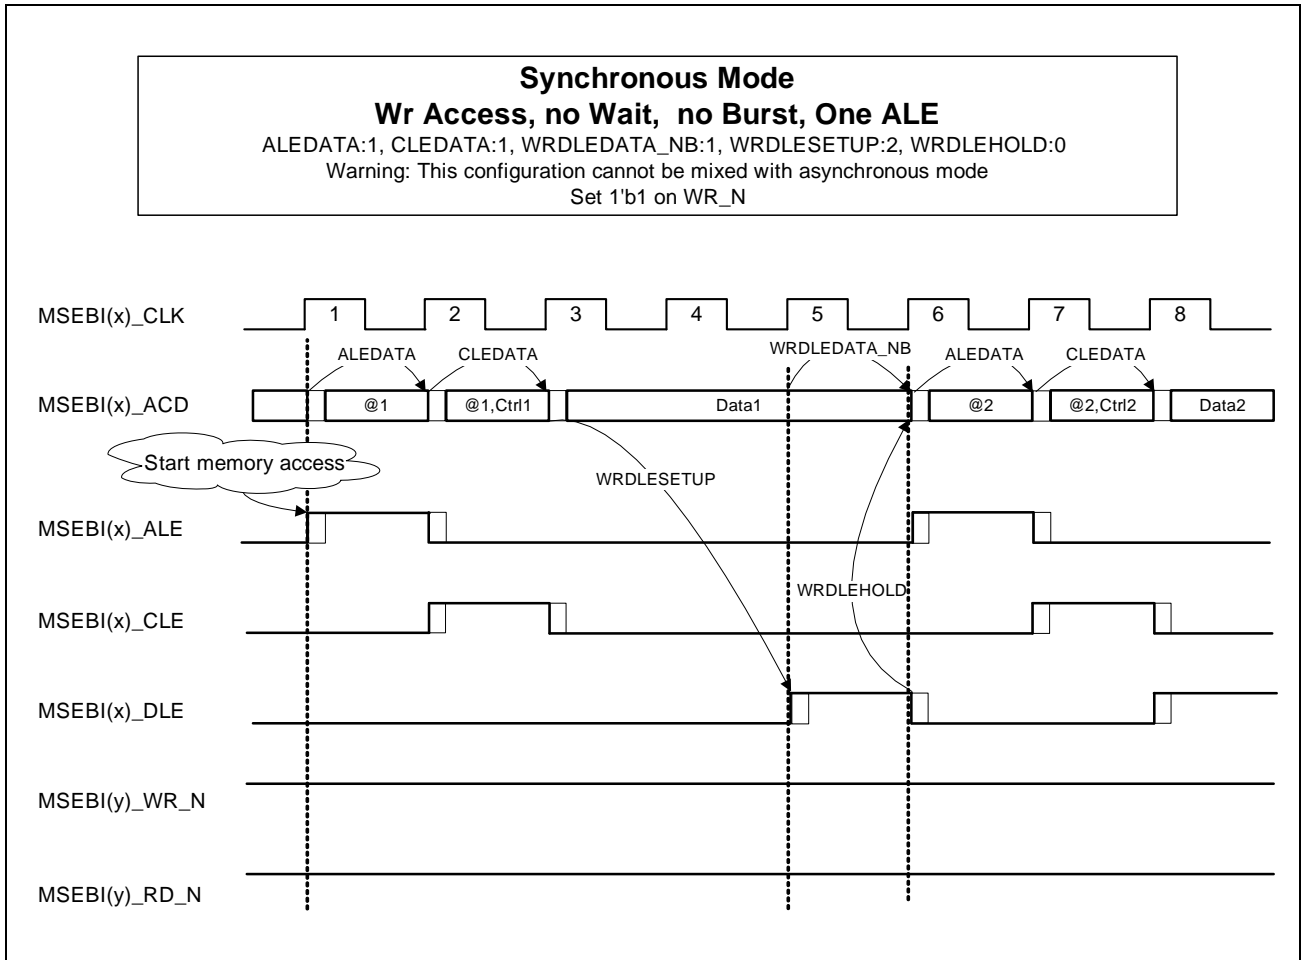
**Synchronous Mode**
**Wr Access, no Wait, no Burst, One ALE**
ALEDATA:1, CLEDATA:1, WRDLEDATA_NB:1, WRDLESETUP:2, WRDLEHOLD:0
Warning: This configuration cannot be mixed with asynchronous mode
Set 1'b1 on WR_N

MSEBI(x)_CLK
1
2
3
4
5
6
7
8

ALEDATA
CLEDATA
WRDLEDATA_NB
ALEDATA
CLEDATA

MSEBI(x)_ACD
@1
@1,Ctrl1
Data1
@2
@2,Ctrl2
Data2

Start memory access
WRDLESETUP

MSEBI(x)_ALE

WRDLEHOLD

MSEBI(x)_CLE

MSEBI(x)_DLE

MSEBI(y)_WR_N

MSEBI(y)_RD_N